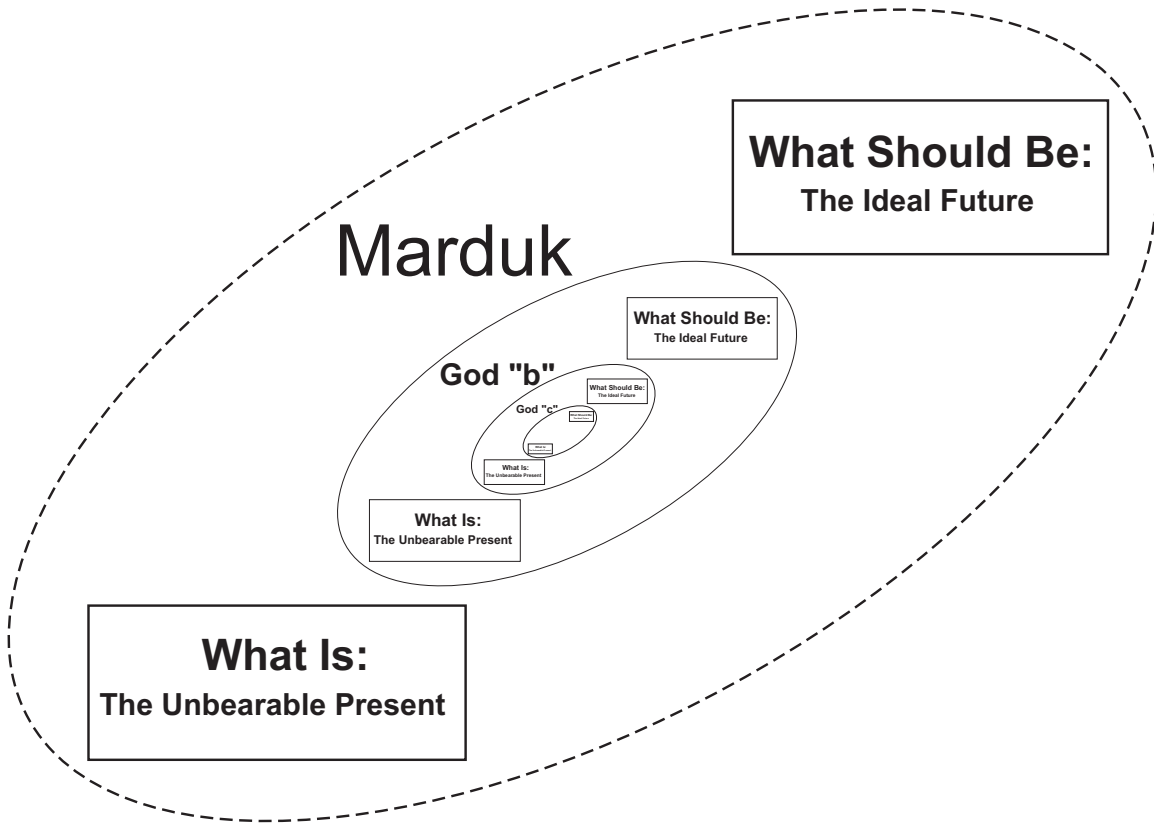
What Should Be:
The Ideal Future

Marduk

What Should Be:
The Ideal Future

God "b"

What Should Be:
The Ideal Future

God "c"

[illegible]

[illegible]

What Is:
The Unbearable Present

What Is:
The Unbearable Present

What Is:
The Unbearable Present